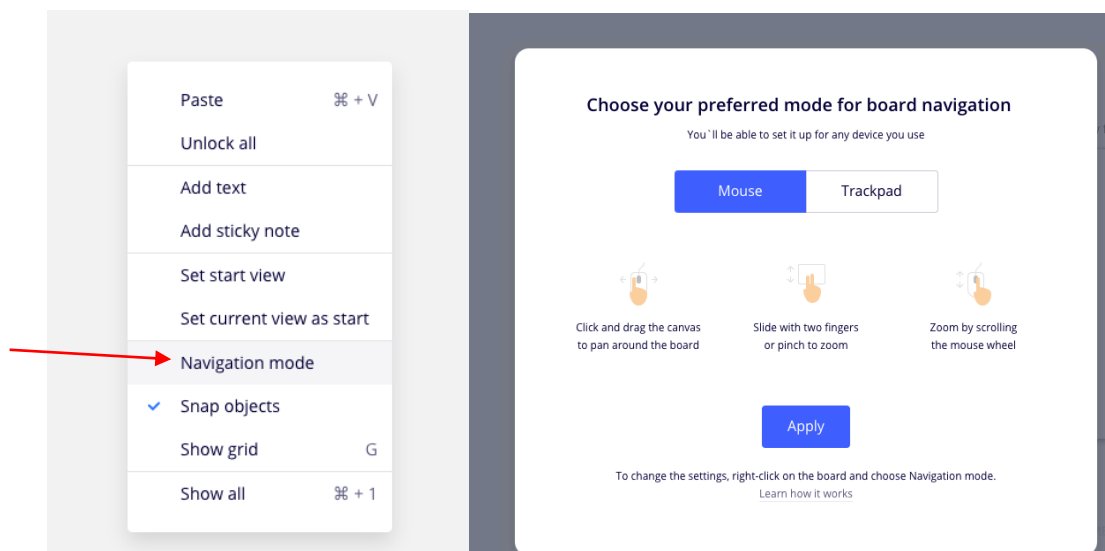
Paste ⌘ + V
Unlock all
Add text
Add sticky note
Set start view
Set current view as start
Navigation mode
✔ Snap objects
Show grid G
Show all ⌘ + 1

Choose your preferred mode for board navigation
You`ll be able to set it up for any device you use

Mouse | Trackpad

Click and drag the canvas to pan around the board

Slide with two fingers or pinch to zoom

Zoom by scrolling the mouse wheel

Apply

To change the settings, right-click on the board and choose Navigation mode.
Learn how it works